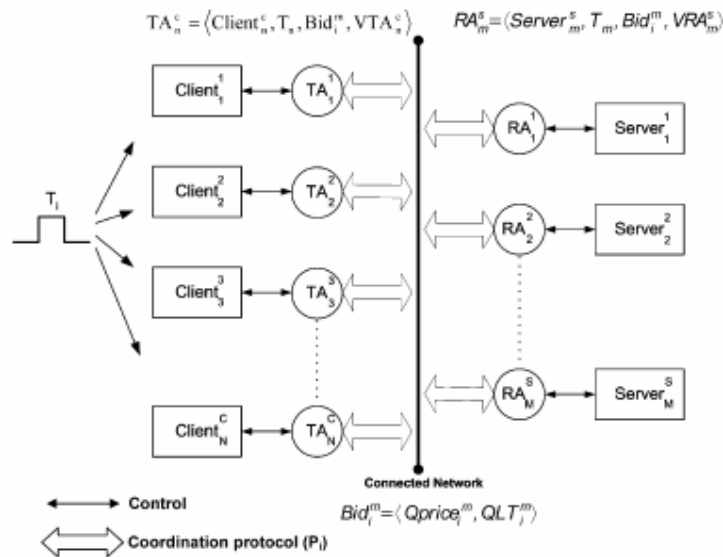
$TA_n^c = \langle Client_n^c, T_n, Bid_i^m, VTA_n^c \rangle$

$RA_m^s = \langle Server_m^s, T_m, Bid_i^m, VRA_m^s \rangle$

$T_i$

$Client_1^1$

$TA_1^1$

$Client_2^2$

$TA_2^2$

$Client_3^3$

$TA_3^3$

$Client_N^C$

$TA_N^C$

$RA_1^1$

$Server_1^1$

$RA_2^2$

$Server_2^2$

$RA_M^S$

$Server_M^S$

Connected Network

Control

Coordination protocol ($P_i$)

$Bid_i^m = \langle Qprice_i^m, QLT_i^m \rangle$